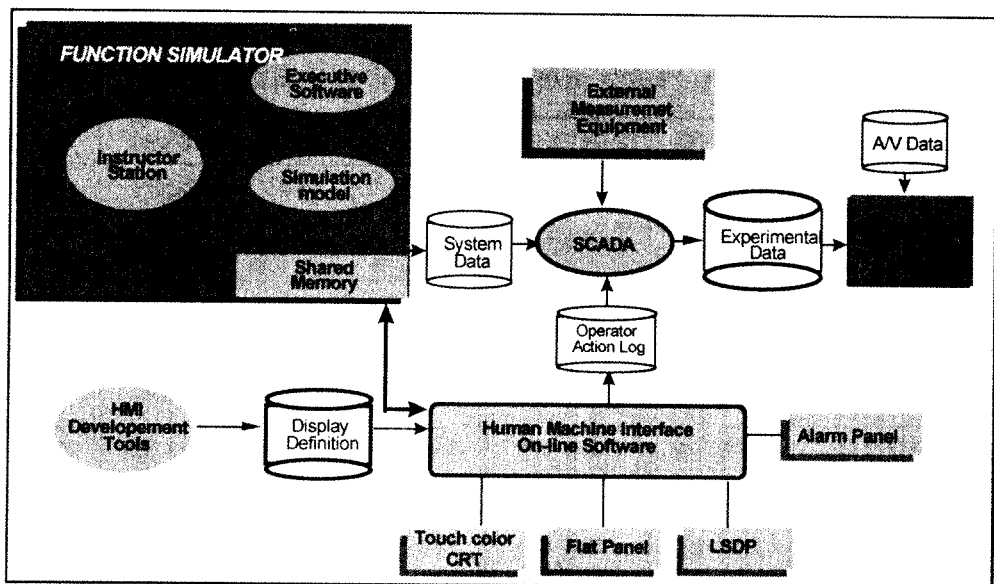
FUNCTION SIMULATOR

Executive Software

Instructor Station

Simulation model

Shared Memory

External Measuremet Equipment

A/V Data

System Data

SCADA

Experimental Data

Operator Action Log

HMI Developement Tools

Display Definition

Human Machine Interface On-line Software

Alarm Panel

Touch color CRT

Flat Panel

LSDP